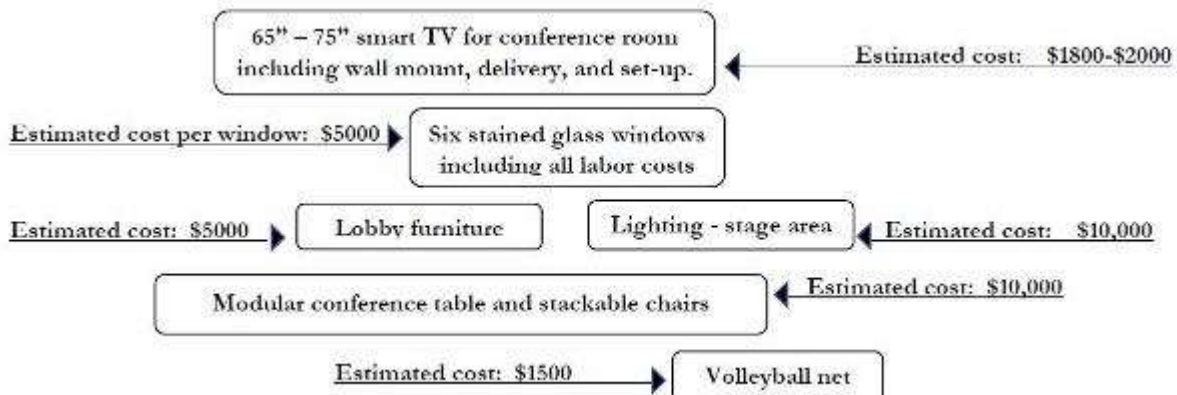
65" – 75" smart TV for conference room including wall mount, delivery, and set-up.

Estimated cost: $1800-$2000

Estimated cost per window: $5000

Six stained glass windows including all labor costs

Estimated cost: $5000

Lobby furniture

Lighting - stage area

Estimated cost: $10,000

Modular conference table and stackable chairs

Estimated cost: $10,000

Estimated cost: $1500

Volleyball net